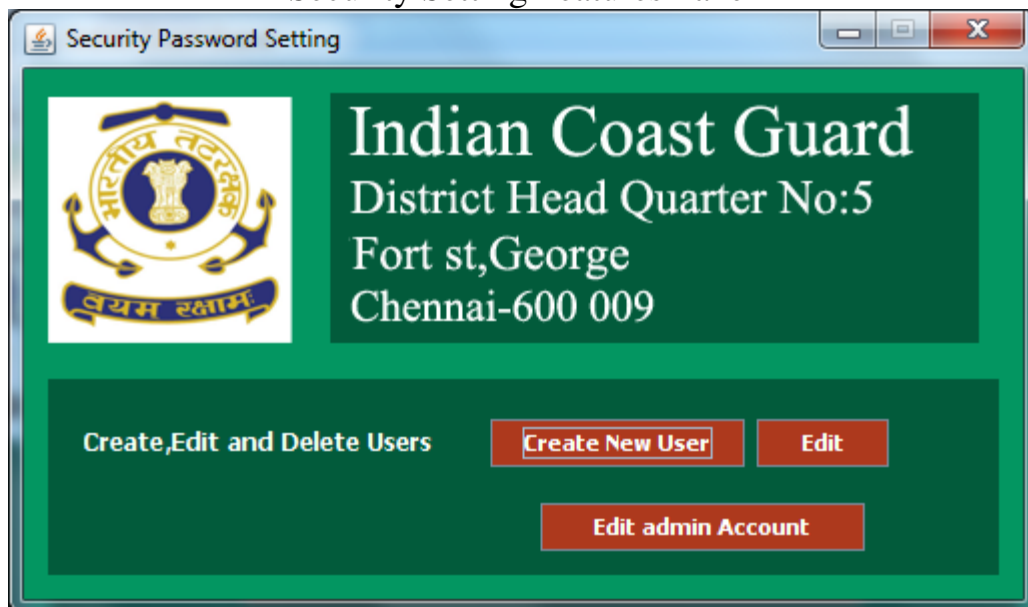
Security Setting Feature Frame

Security Password Setting

भारतीय तटरक्षक

वयम रक्षामः

Indian Coast Guard
District Head Quarter No:5
Fort st,George
Chennai-600 009

Create,Edit and Delete Users

Create New User

Edit

Edit admin Account